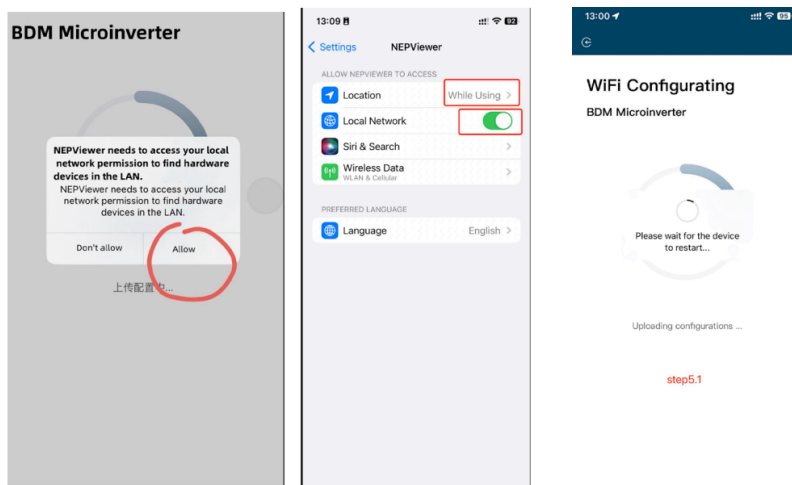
BDM Microinverter

NEPViewer needs to access your local network permission to find hardware devices in the LAN.

NEPViewer needs to access your local network permission to find hardware devices in the LAN.

Don't allow

Allow

上传配置中...

13:09 92

Settings NEPViewer

ALLOW NEPVIEWER TO ACCESS

Location While Using

Local Network

Siri & Search

Wireless Data
WLAN & Cellular

PREFERRED LANGUAGE

Language English

13:00 95

WiFi Configurating

BDM Microinverter

Please wait for the device to restart...

Uploading configurations ...

step5.1